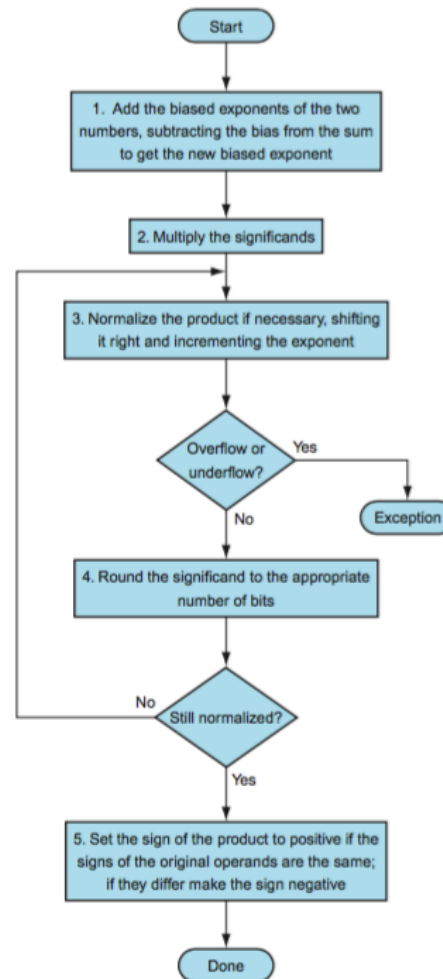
Start

1. Add the biased exponents of the two numbers, subtracting the bias from the sum to get the new biased exponent

2. Multiply the significands

3. Normalize the product if necessary, shifting it right and incrementing the exponent

Overflow or underflow?

Yes

Exception

No

4. Round the significand to the appropriate number of bits

No

Still normalized?

Yes

5. Set the sign of the product to positive if the signs of the original operands are the same; if they differ make the sign negative

Done